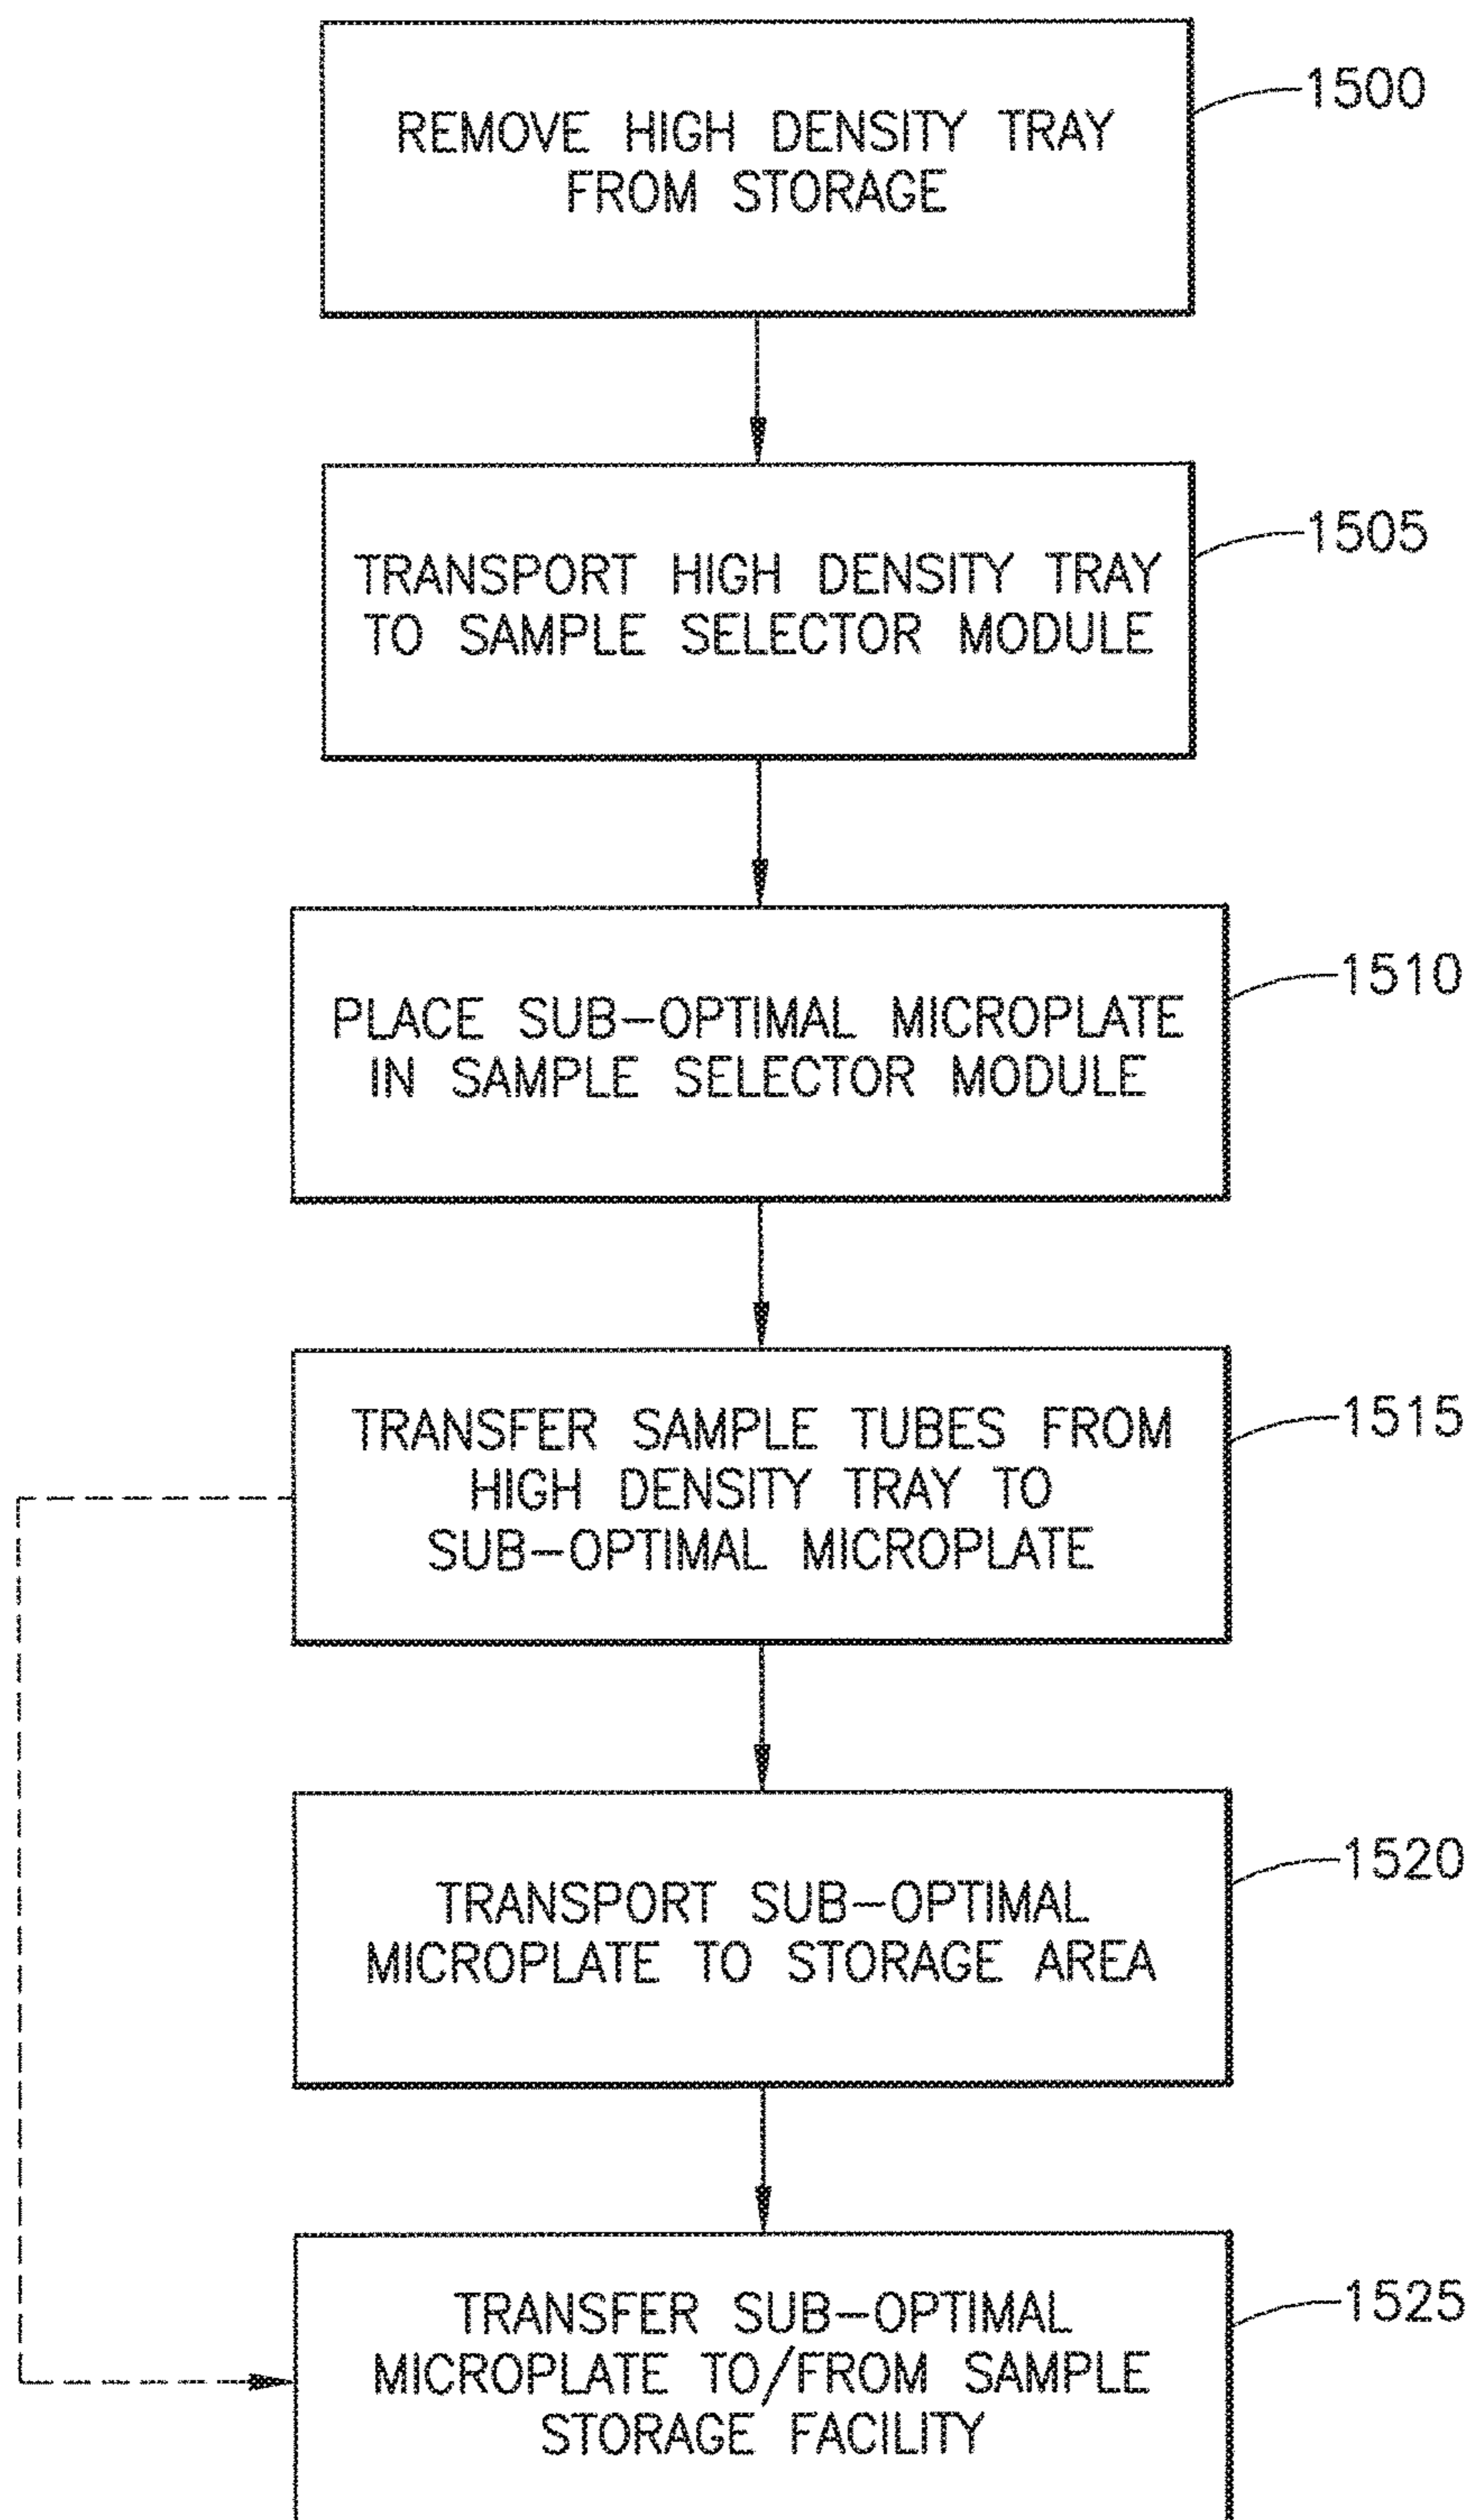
REMOVE HIGH DENSITY TRAY FROM STORAGE

1500

TRANSPORT HIGH DENSITY TRAY TO SAMPLE SELECTOR MODULE

1505

PLACE SUB-OPTIMAL MICROPLATE IN SAMPLE SELECTOR MODULE

1510

TRANSFER SAMPLE TUBES FROM HIGH DENSITY TRAY TO SUB-OPTIMAL MICROPLATE

1515

TRANSPORT SUB-OPTIMAL MICROPLATE TO STORAGE AREA

1520

TRANSFER SUB-OPTIMAL MICROPLATE TO/FROM SAMPLE STORAGE FACILITY

1525